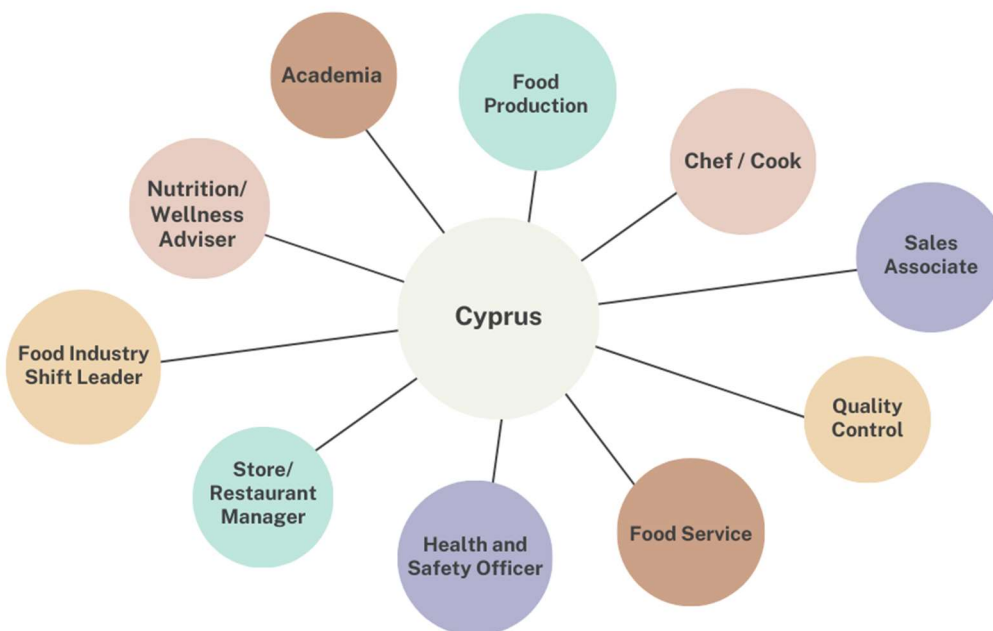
Cyprus

Academia

Food Production

Chef / Cook

Sales Associate

Quality Control

Food Service

Health and Safety Officer

Store/ Restaurant Manager

Food Industry Shift Leader

Nutrition/ Wellness Adviser